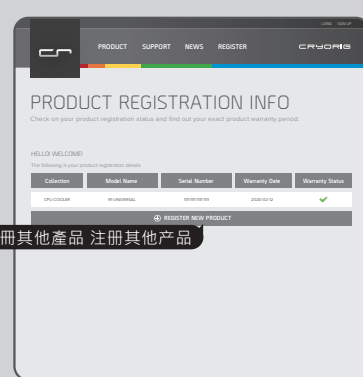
LOGIN SIGN UP

PRODUCT SUPPORT NEWS REGISTER

CRYORIG

PRODUCT REGISTRATION INFO

Check on your product registration status and find out your exact product warranty period.

HELLO! WELCOME!

The following is your product registration details

| Collection | Model Name | Serial Number | Warranty Date | Warranty Status |
|---|---|---|---|---|
| CPU COOLER | R1 UNIVERSAL | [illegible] | 2020/02/12 | ✔ |

REGISTER NEW PRODUCT

冊其他產品 注册其他产品